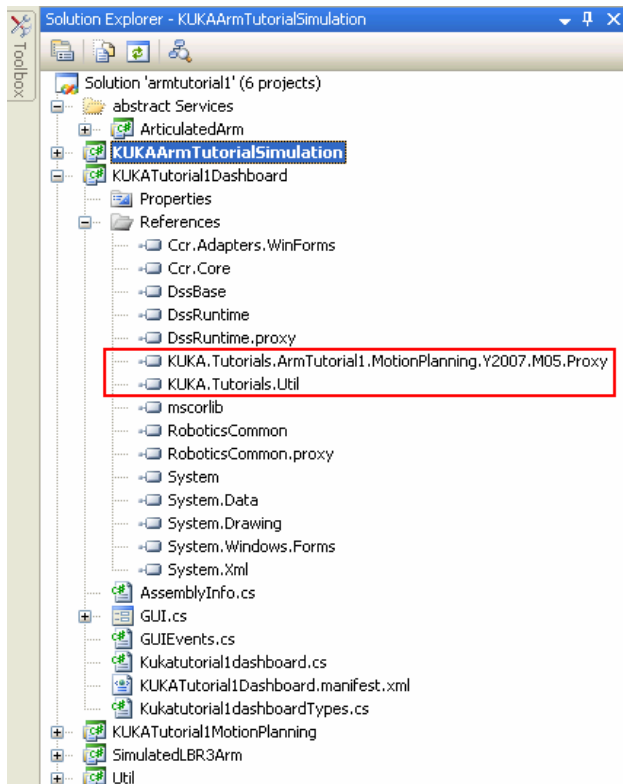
Toolbox

Solution Explorer - KUKAArmTutorialSimulation

Solution 'armtutorial1' (6 projects)
abstract Services
ArticulatedArm
KUKAArmTutorialSimulation
KUKATutorial1Dashboard
Properties
References
Ccr.Adapters.WinForms
Ccr.Core
DssBase
DssRuntime
DssRuntime.proxy
KUKA.Tutorials.ArmTutorial1.MotionPlanning.Y2007.M05.Proxy
KUKA.Tutorials.Util
mscorlib
RoboticsCommon
RoboticsCommon.proxy
System
System.Data
System.Drawing
System.Windows.Forms
System.Xml
AssemblyInfo.cs
GUI.cs
GUIEvents.cs
Kukatutorial1dashboard.cs
KUKATutorial1Dashboard.manifest.xml
Kukatutorial1dashboardTypes.cs
KUKATutorial1MotionPlanning
SimulatedLBR3Arm
Util